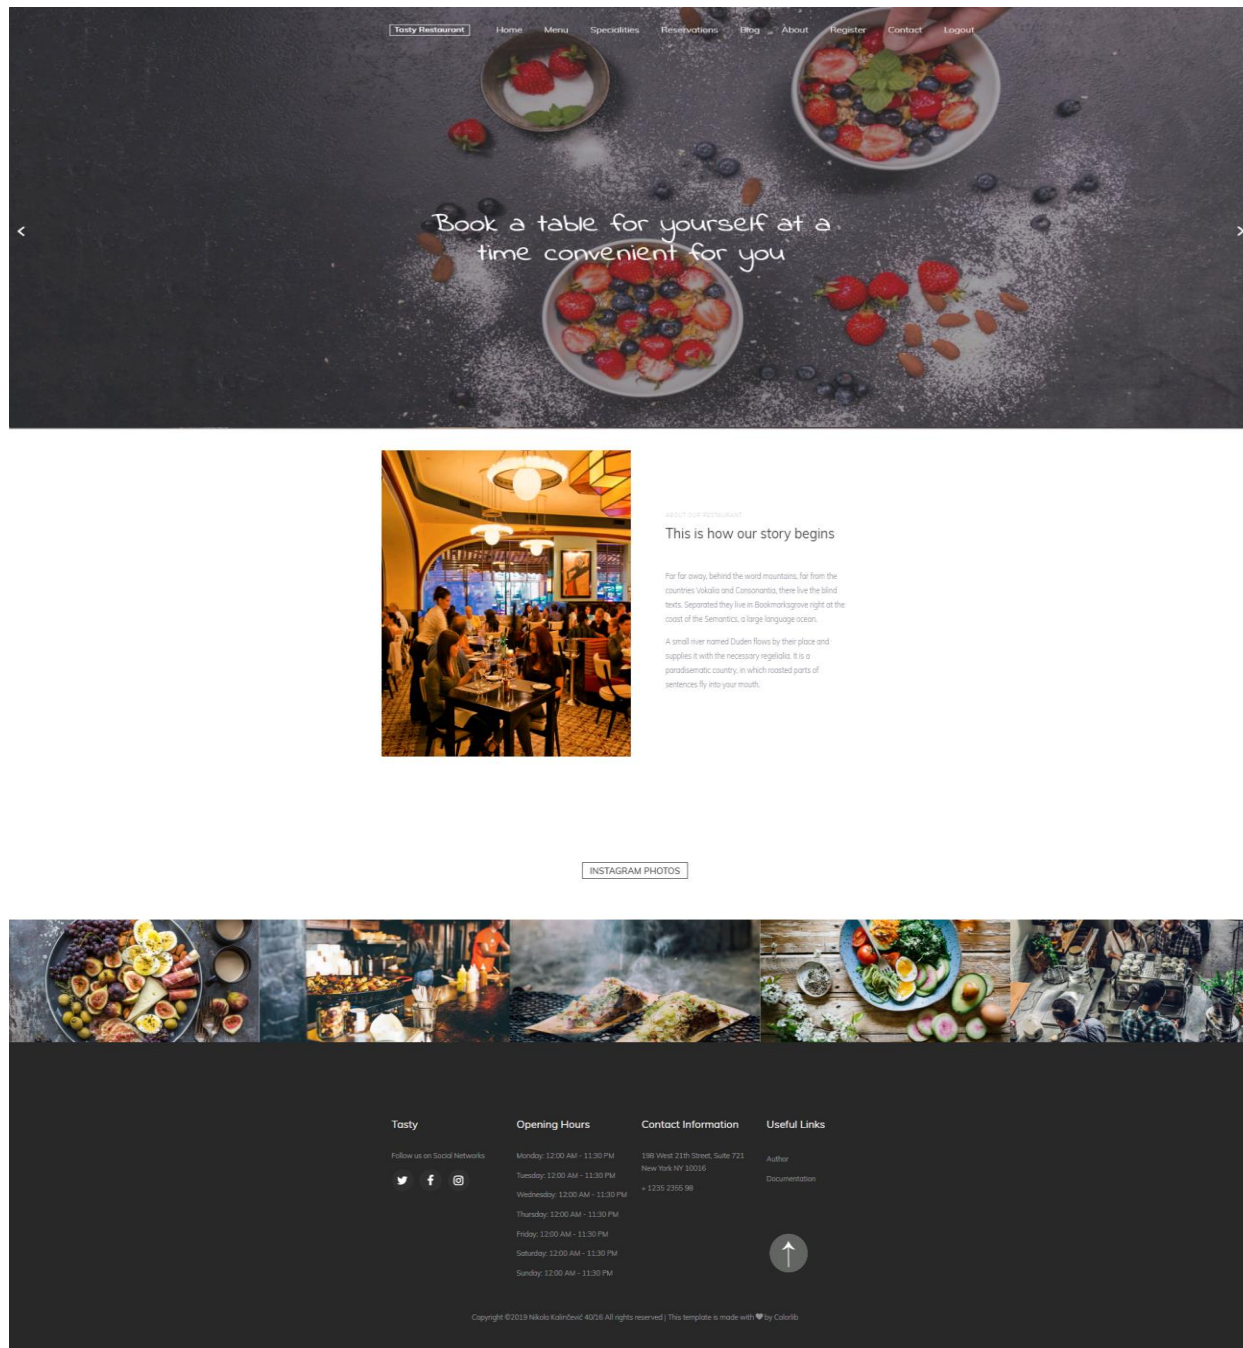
Tasty Restaurant Home Menu Specialities Reservations Blog About Register Contact Logout

Book a table for yourself at a time convenient for you

ABOUT OUR RESTAURANT

This is how our story begins

Far far away, behind the word mountains, far from the countries Vokalia and Consonantia, there live the blind texts. Separated they live in Bookmarksgrove right at the coast of the Semantics, a large language ocean.

A small river named Duden flows by their place and supplies it with the necessary regelialia. It is a paradisematic country, in which roasted parts of sentences fly into your mouth.

INSTAGRAM PHOTOS

Tasty

Follow us on Social Networks

Opening Hours

Monday: 12:00 AM - 11:30 PM
Tuesday: 12:00 AM - 11:30 PM
Wednesday: 12:00 AM - 11:30 PM
Thursday: 12:00 AM - 11:30 PM
Friday: 12:00 AM - 11:30 PM
Saturday: 12:00 AM - 11:30 PM
Sunday: 12:00 AM - 11:30 PM

Contact Information

198 West 21th Street, Suite 721 New York NY 10016

+ 1235 2355 98

Useful Links

Author

Documentation

Copyright ©2019 Nikola Kolinčević 40/16 All rights reserved | This template is made with ♥ by Colorlib